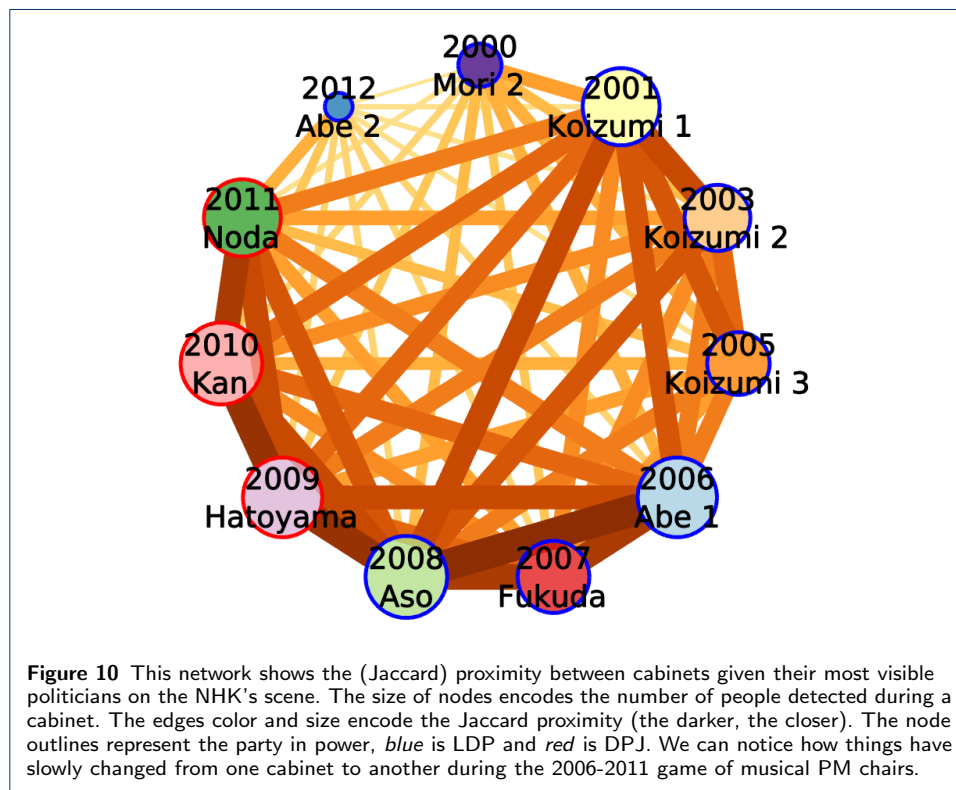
2000
Mori 2

2012
Abe 2

2001
Koizumi 1

2011
Noda

2003
Koizumi 2

2010
Kan

2005
Koizumi 3

2009
Hatoyama

2006
Abe 1

2008
Aso

2007
Fukuda

**Figure 10** This network shows the (Jaccard) proximity between cabinets given their most visible politicians on the NHK's scene. The size of nodes encodes the number of people detected during a cabinet. The edges color and size encode the Jaccard proximity (the darker, the closer). The node outlines represent the party in power, *blue* is LDP and *red* is DPJ. We can notice how things have slowly changed from one cabinet to another during the 2006-2011 game of musical PM chairs.